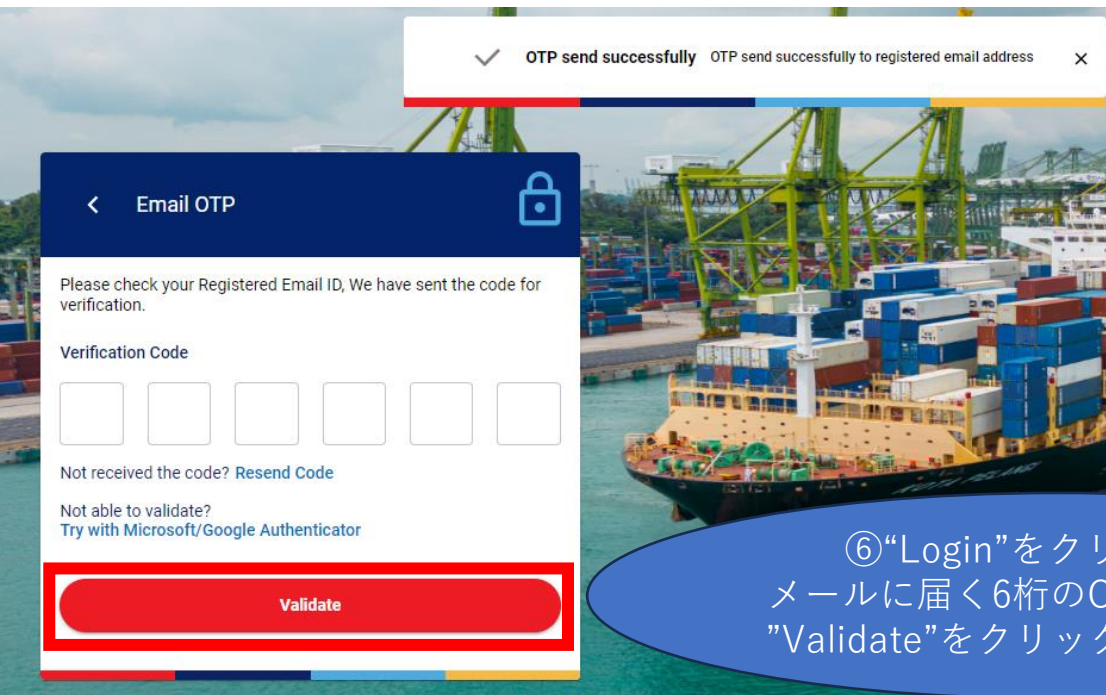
OTP send successfully OTP send successfully to registered email address ×

Email OTP

Please check your Registered Email ID, We have sent the code for verification.

Verification Code

Not received the code? Resend Code

Not able to validate?
Try with Microsoft/Google Authenticator

Validate

⑥"Login"をクリ
メールに届く6桁のO
"Validate"をクリック